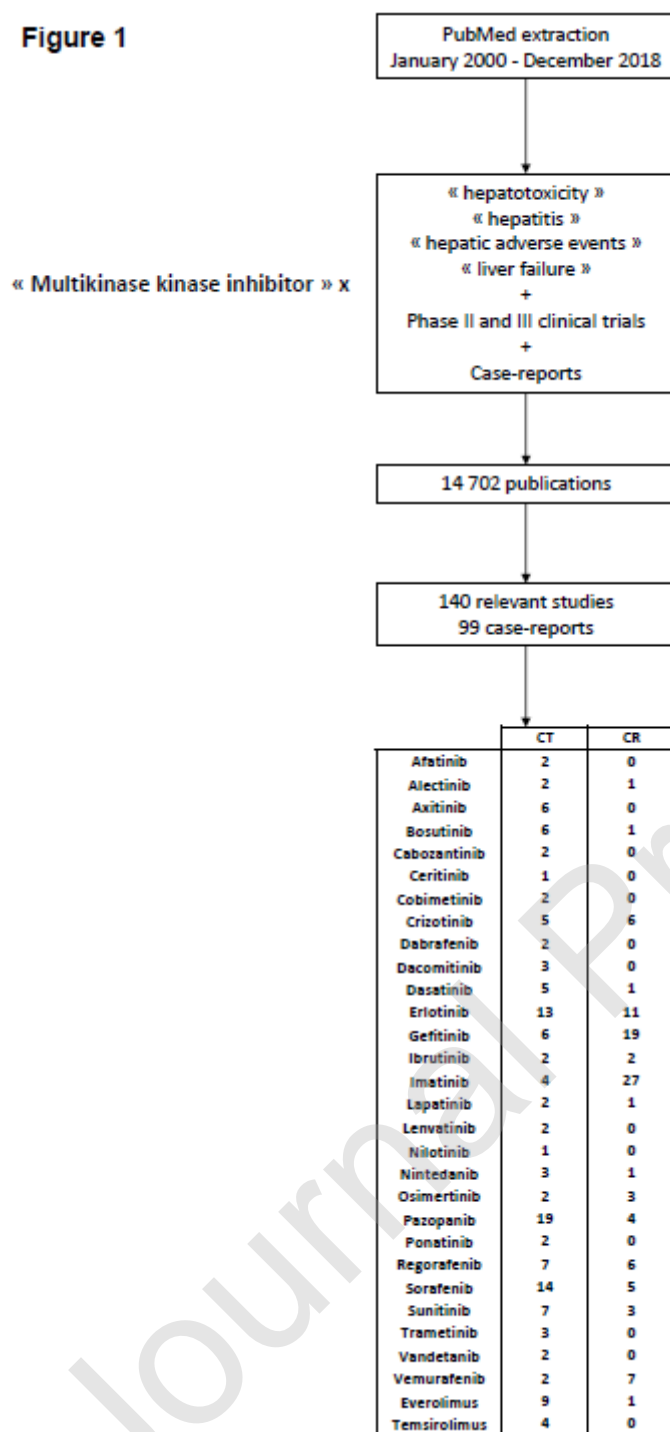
Figure 1

PubMed extraction
January 2000 - December 2018

« Multikinase kinase inhibitor » x

« hepatotoxicity »
« hepatitis »
« hepatic adverse events »
« liver failure »
+
Phase II and III clinical trials
+
Case-reports

14 702 publications

140 relevant studies
99 case-reports

| | CT | CR |
|---|---|---|
| Afatinib | 2 | 0 |
| Alectinib | 2 | 1 |
| Axitinib | 6 | 0 |
| Bosutinib | 6 | 1 |
| Cabozantinib | 2 | 0 |
| Ceritinib | 1 | 0 |
| Cobimetinib | 2 | 0 |
| Crizotinib | 5 | 6 |
| Dabrafenib | 2 | 0 |
| Dacomitinib | 3 | 0 |
| Dasatinib | 5 | 1 |
| Erlotinib | 13 | 11 |
| Gefitinib | 6 | 19 |
| Ibrutinib | 2 | 2 |
| Imatinib | 4 | 27 |
| Lapatinib | 2 | 1 |
| Lenvatinib | 2 | 0 |
| Nilotinib | 1 | 0 |
| Nintedanib | 3 | 1 |
| Osimertinib | 2 | 3 |
| Pazopanib | 19 | 4 |
| Ponatinib | 2 | 0 |
| Regorafenib | 7 | 6 |
| Sorafenib | 14 | 5 |
| Sunitinib | 7 | 3 |
| Trametinib | 3 | 0 |
| Vandetanib | 2 | 0 |
| Vemurafenib | 2 | 7 |
| Everolimus | 9 | 1 |
| Temsirolimus | 4 | 0 |

Journal Pre-proof